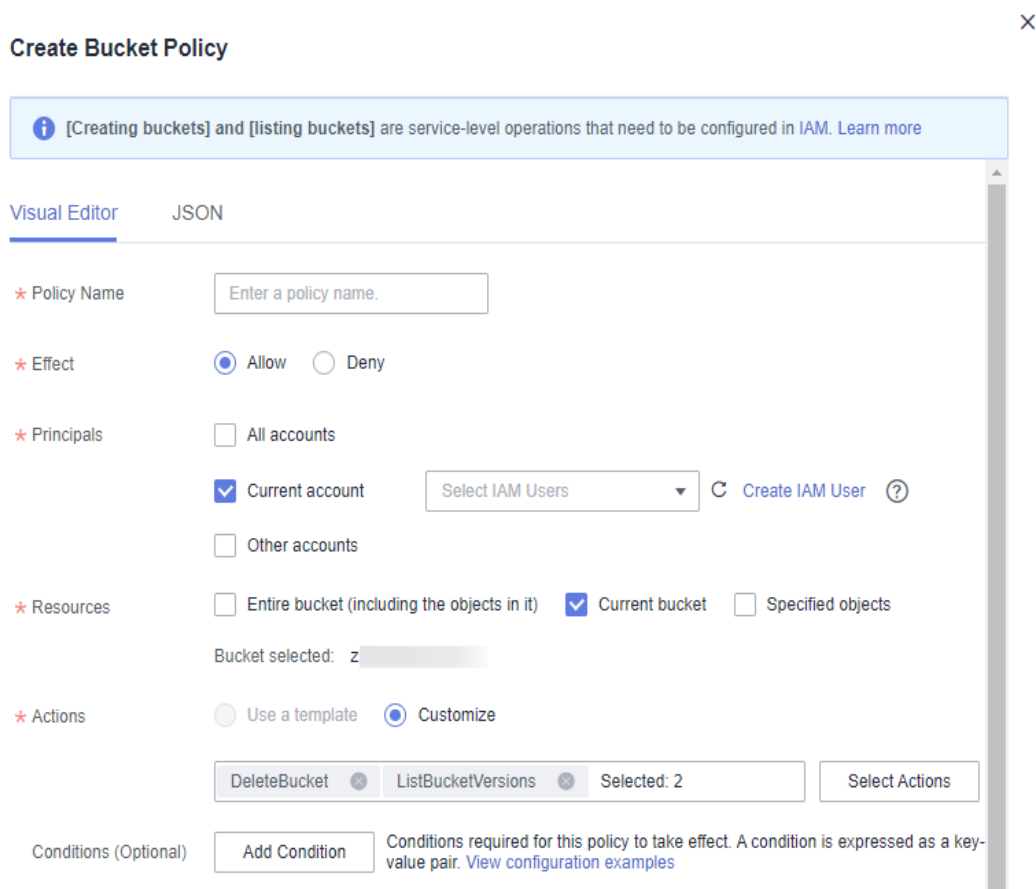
Create Bucket Policy

×

[Creating buckets] and [listing buckets] are service-level operations that need to be configured in IAM. Learn more

Visual Editor JSON

* Policy Name Enter a policy name.

* Effect Allow Deny

* Principals All accounts

Current account Select IAM Users Create IAM User ?

Other accounts

* Resources Entire bucket (including the objects in it) Current bucket Specified objects

Bucket selected: z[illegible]

* Actions Use a template Customize

DeleteBucket ListBucketVersions Selected: 2 Select Actions

Conditions (Optional) Add Condition Conditions required for this policy to take effect. A condition is expressed as a key-value pair. View configuration examples